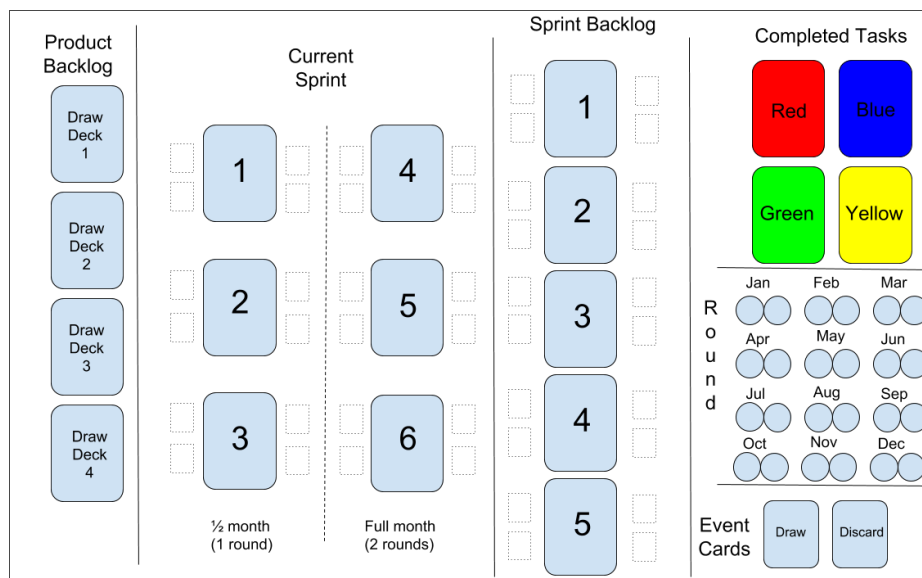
Product Backlog

Draw Deck 1

Draw Deck 2

Draw Deck 3

Draw Deck 4

Current Sprint

1

2

3

4

5

6

½ month (1 round)

Full month (2 rounds)

Sprint Backlog

1

2

3

4

5

Completed Tasks

Red

Blue

Green

Yellow

Round

Jan

Feb

Mar

Apr

May

Jun

Jul

Aug

Sep

Oct

Nov

Dec

Event Cards

Draw

Discard